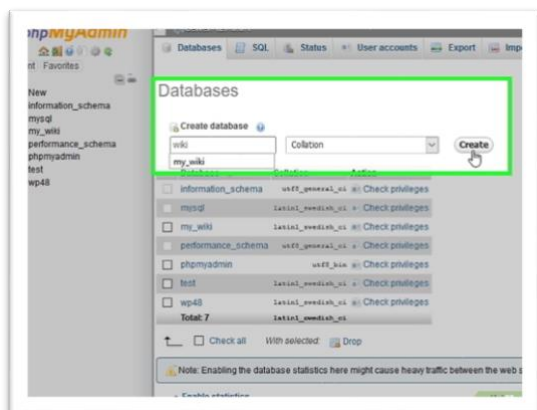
phpMyAdmin

nt Favorites

New
information_schema
mysql
my_wiki
performance_schema
phpmyadmin
test
wp48

Databases SQL Status User accounts Export Imp

Databases

Create database

wiki
my_wiki

Collation

Create

| Database | Collation | Action |
|---|---|---|
| information_schema | utf8_general_ci | Check privileges |
| mysql | latin1_swedish_ci | Check privileges |
| my_wiki | latin1_swedish_ci | Check privileges |
| performance_schema | utf8_general_ci | Check privileges |
| phpmyadmin | utf8_bin | Check privileges |
| test | latin1_swedish_ci | Check privileges |
| wp48 | latin1_swedish_ci | Check privileges |
| Total: 7 | latin1_swedish_ci | |

Check all With selected: Drop

Note: Enabling the database statistics here might cause heavy traffic between the web s

Enable statistics